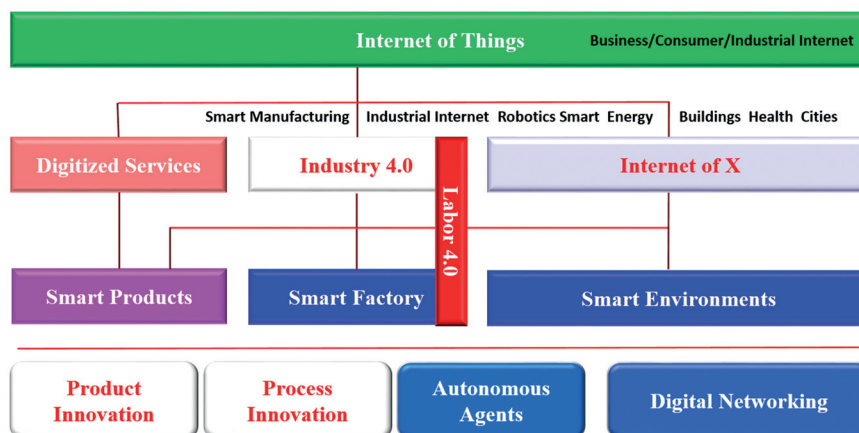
Internet of Things

Business/Consumer/Industrial Internet

Smart Manufacturing | Industrial Internet Robotics Smart Energy | Buildings Health Cities

Digitized Services

Industry 4.0

Labor 4.0

Internet of X

Smart Products

Smart Factory

Smart Environments

Product Innovation

Process Innovation

Autonomous Agents

Digital Networking